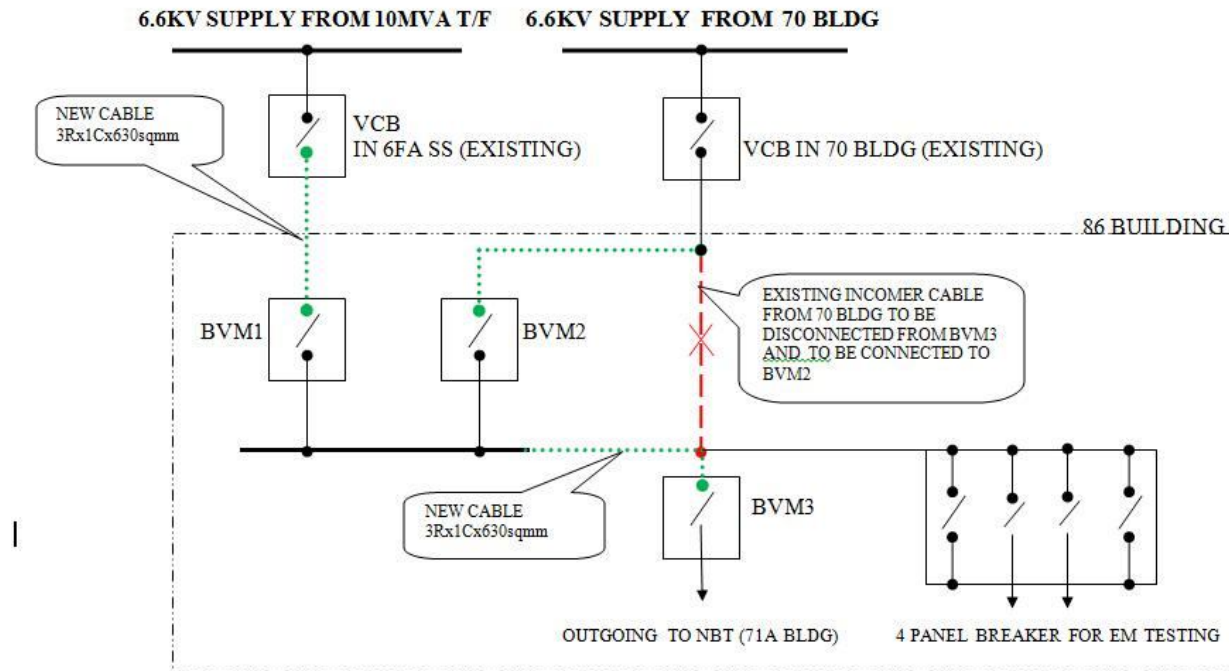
6.6KV SUPPLY FROM 10MVA T/F

6.6KV SUPPLY FROM 70 BLDG

NEW CABLE 3Rx1Cx630sqmm

VCB IN 6FA SS (EXISTING)

VCB IN 70 BLDG (EXISTING)

86 BUILDING

EXISTING INCOMER CABLE FROM 70 BLDG TO BE DISCONNECTED FROM BVM3 AND TO BE CONNECTED TO BVM2

BVM1

BVM2

NEW CABLE 3Rx1Cx630sqmm

BVM3

OUTGOING TO NBT (71A BLDG)

4 PANEL BREAKER FOR EM TESTING